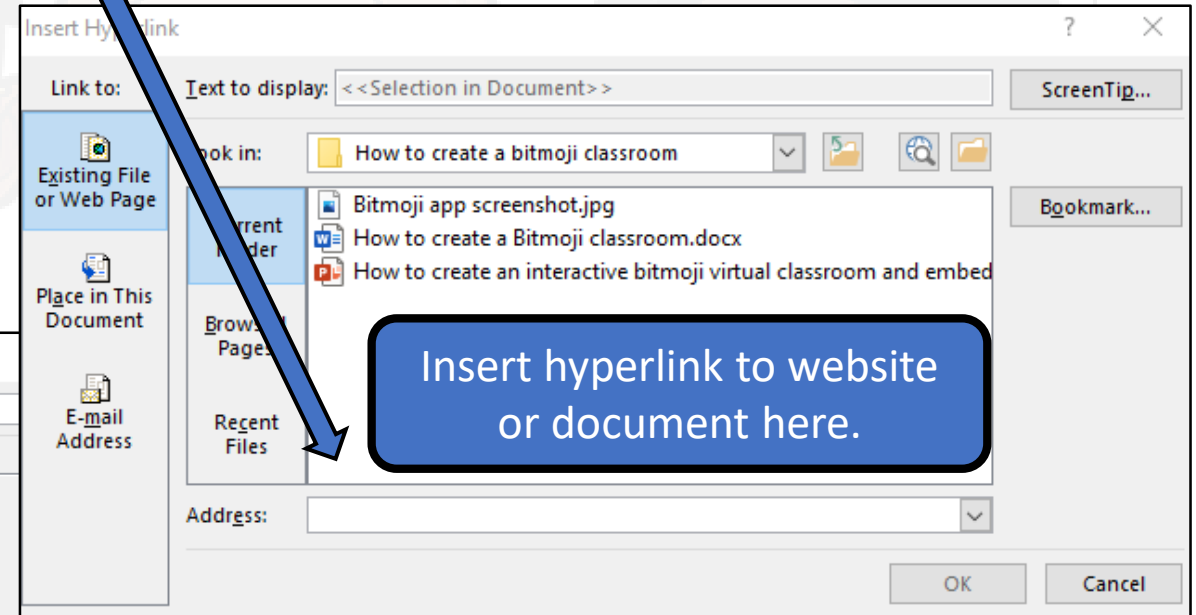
Insert Hyp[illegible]link

?

Link to:

Text to display: <<Selection in Document>>

ScreenTip...

Existing File or Web Page

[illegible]ok in:

How to create a bitmoji classroom

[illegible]rrent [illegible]der

Bitmoji app screenshot.jpg

How to create a Bitmoji classroom.docx

How to create an interactive bitmoji virtual classroom and embed

Bookmark...

Place in This Document

Brows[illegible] Page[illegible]

Insert hyperlink to website or document here.

E-mail Address

Recent Files

Address:

OK

Cancel